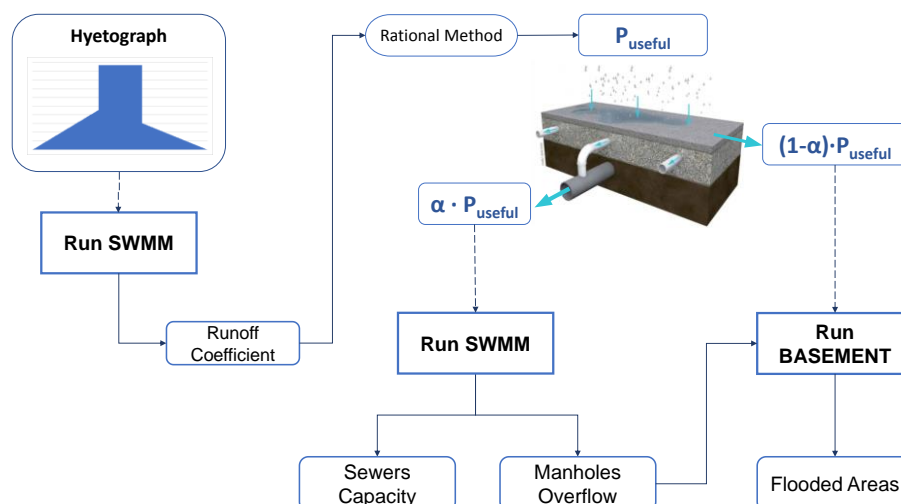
Hyetograph

Run SWMM

Runoff Coefficient

Rational Method

$P_{useful}$

$(1-\alpha)\cdot P_{useful}$

$\alpha \cdot P_{useful}$

Run SWMM

Run BASEMENT

Sewers Capacity

Manholes Overflow

Flooded Areas